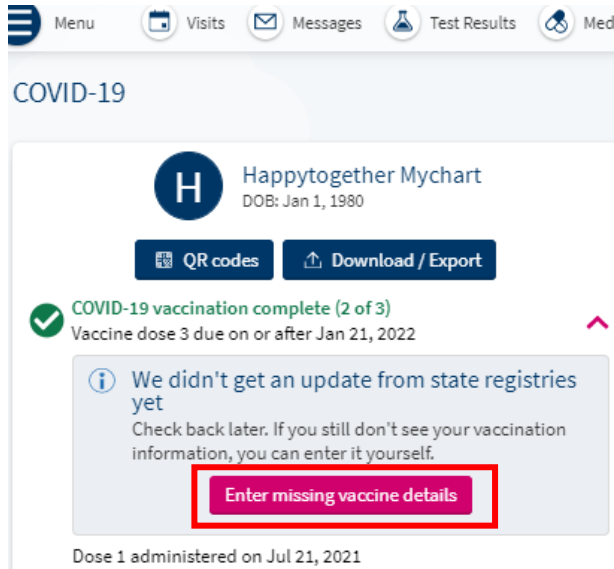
Menu Visits Messages Test Results Med

COVID-19

H

Happytogether Mychart
DOB: Jan 1, 1980

QR codes Download / Export

COVID-19 vaccination complete (2 of 3)
Vaccine dose 3 due on or after Jan 21, 2022

We didn't get an update from state registries yet
Check back later. If you still don't see your vaccination information, you can enter it yourself.

Enter missing vaccine details

Dose 1 administered on Jul 21, 2021